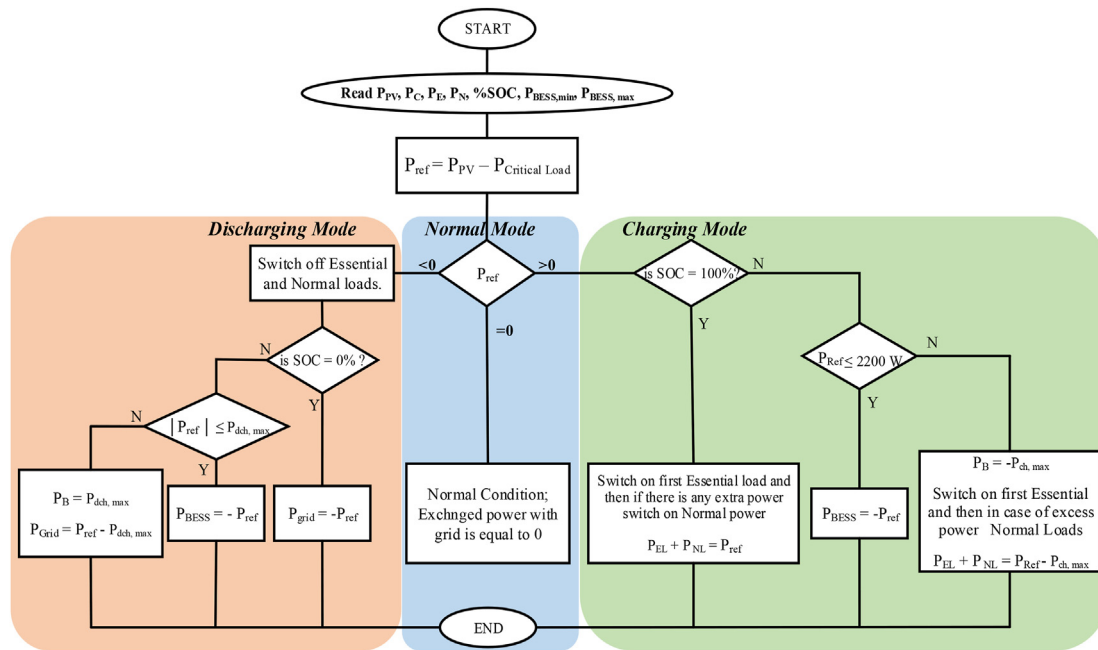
START

Read $P_{PV}$, $P_C$, $P_E$, $P_N$, %SOC, $P_{BESS,min}$, $P_{BESS,max}$

$P_{ref} = P_{PV} - P_{Critical\ Load}$

Discharging Mode

Normal Mode

Charging Mode

Switch off Essential and Normal loads.

<0

$P_{ref}$

>0

is SOC = 100%?

N

=0

Y

N

is SOC = 0% ?

$P_{Ref} \leq 2200$ W

N

N

Y

$|P_{ref}| \leq P_{dch,\ max}$

Y

Y

$P_B = P_{dch,\ max}$

$P_{Grid} = P_{ref} - P_{dch,\ max}$

$P_{BESS} = -P_{ref}$

$P_{grid} = -P_{ref}$

Normal Condition; Exchnged power with grid is equal to 0

Switch on first Essential load and then if there is any extra power switch on Normal power

$P_{EL} + P_{NL} = P_{ref}$

$P_{BESS} = -P_{ref}$

$P_B = -P_{ch,\ max}$

Switch on first Essential and then in case of excess power Normal Loads

$P_{EL} + P_{NL} = P_{Ref} - P_{ch,\ max}$

END